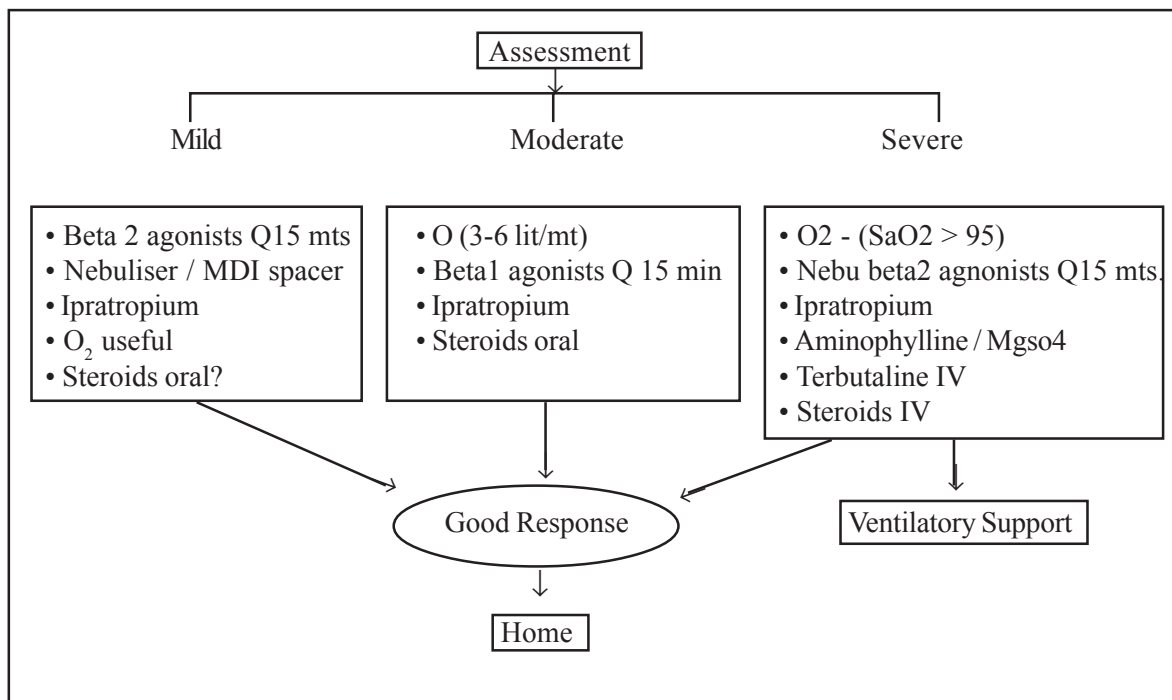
Assessment

Mild

Moderate

Severe

• Beta 2 agonists Q15 mts
• Nebuliser / MDI spacer
• Ipratropium
• $O_2$ useful
• Steroids oral?

• O (3-6 lit/mt)
• Beta1 agonists Q 15 min
• Ipratropium
• Steroids oral

• O2 - (SaO2 > 95)
• Nebu beta2 agnonists Q15 mts.
• Ipratropium
• Aminophylline / Mgso4
• Terbutaline IV
• Steroids IV

Good Response

Ventilatory Support

Home